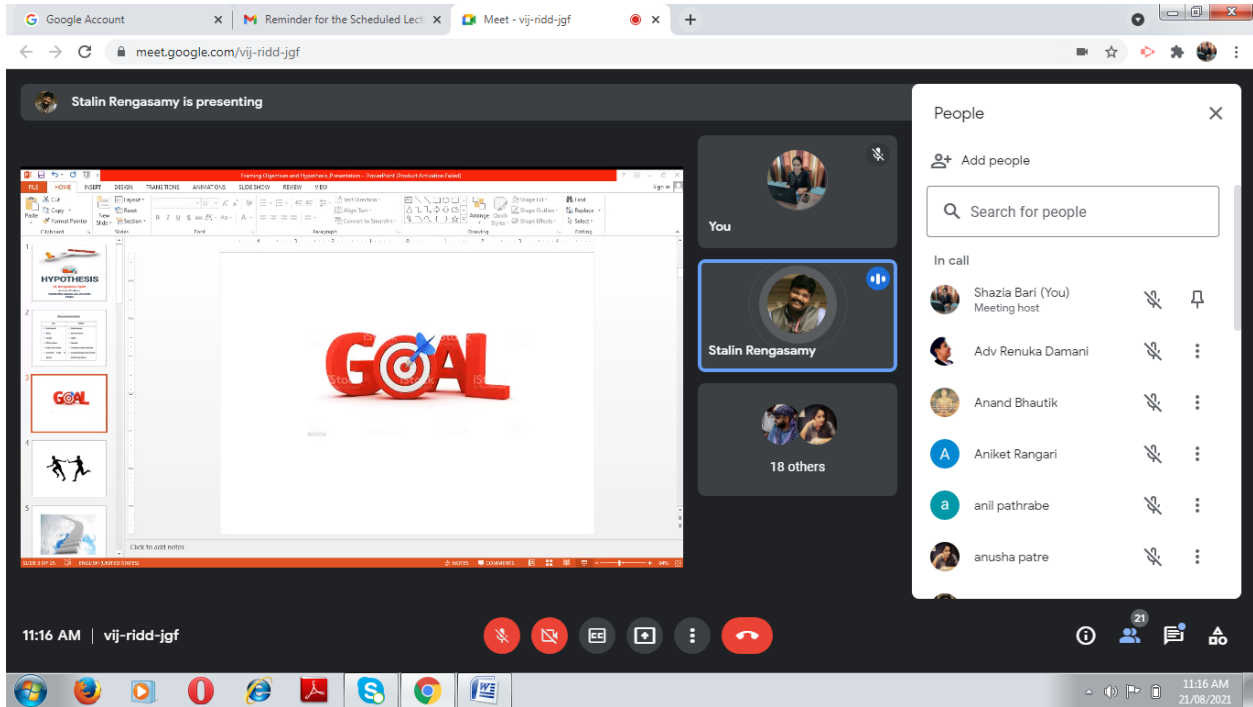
Google Account
Reminder for the Scheduled Lect
Meet - vij-ridd-jgf

meet.google.com/vij-ridd-jgf

Stalin Rengasamy is presenting

Framing Objectives and Hypothesis_Presentation - PowerPoint (Product Activation Failed)

FILE HOME INSERT DESIGN TRANSITIONS ANIMATIONS SLIDE SHOW REVIEW VIEW

Paste Cut Copy Format Painter Clipboard New Slide Layout Reset Section Slides Font Paragraph Text Direction Align Text Convert to SmartArt Drawing Arrange Quick Styles Shape Fill Shape Outline Shape Effects Find Replace Select Editing

HYPOTHESIS

GOAL

Click to add notes

SLIDE 3 OF 25 ENGLISH (UNITED STATES) NOTES COMMENTS 84%

You

Stalin Rengasamy

18 others

People

Add people

Search for people

In call

Shazia Bari (You)
Meeting host

Adv Renuka Damani

Anand Bhautik

Aniket Rangari

anil pathrabe

anusha patre

11:16 AM | vij-ridd-jgf

21

11:16 AM
21/08/2021